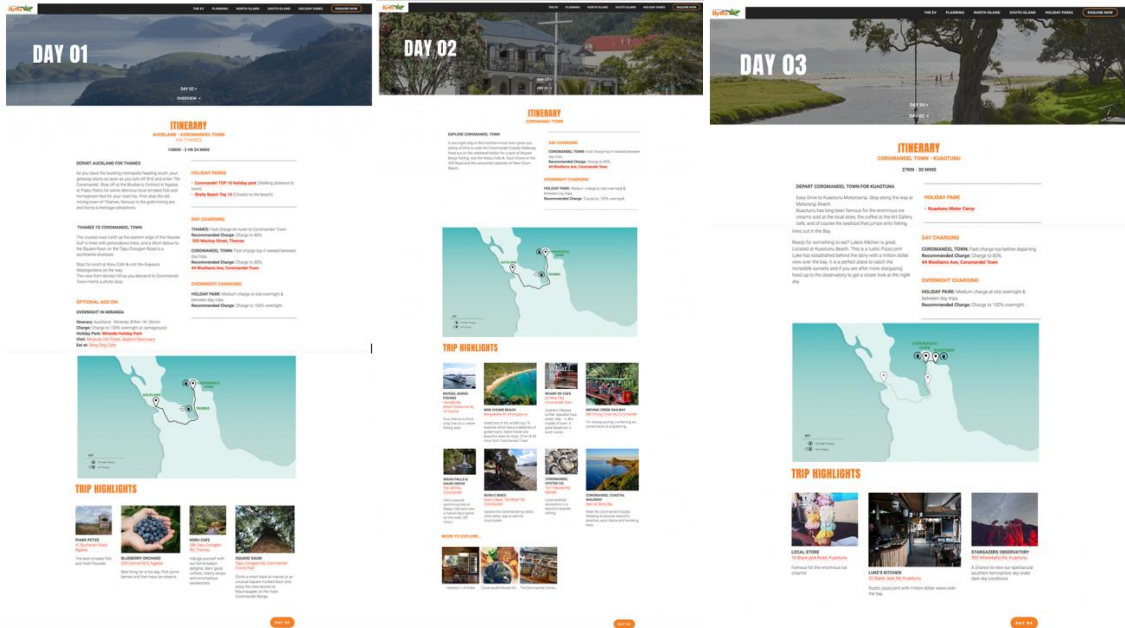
THE EV PLANNING NORTH ISLAND SOUTH ISLAND HOLIDAY PARKS ENQUIRE NOW

DAY 01

DAY 02
OVERVIEW

ITINERARY
AUCKLAND - COROMANDEL TOWN

158KM - 2 HR 24 MINS

DEPART AUCKLAND FOR THAMES

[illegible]

HOLIDAY PARKS

• Coromandel TOP 10 Holiday park
• Shelly Beach Top 10

THAMES TO COROMANDEL TOWN

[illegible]

DAY CHARGING

THAMES: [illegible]
Recommended Charge: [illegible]
305 Mackay Street, Thames

COROMANDEL TOWN: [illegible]
Recommended Charge: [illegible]
44 Woollams Ave, Coromandel Town

OVERNIGHT CHARGING

HOLIDAY PARK: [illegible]
Recommended Charge: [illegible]

OPTIONAL ADD ON:

OVERNIGHT IN MIRANDA

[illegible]

AUCKLAND
COROMANDEL TOWN
THAMES

TRIP HIGHLIGHTS

PHAR PITTES
BLUEBERRY ORCHARD
SORU CAFE
SQUARE KAURI

DAY 02

DAY 02

ITINERARY
COROMANDEL TOWN

EXPLORE COROMANDEL TOWN

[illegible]

DAY CHARGING

COROMANDEL TOWN: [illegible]
Recommended Charge: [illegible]
44 Woollams Ave, Coromandel Town

OVERNIGHT CHARGING

HOLIDAY PARK: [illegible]
Recommended Charge: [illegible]

TRIP HIGHLIGHTS

MUSSEL BARGE FISHING
NEW CHUMS BEACH
DRIVING CREEK RAILWAY
DUKE'S BEDS
COROMANDEL OYSTER CO.
COROMANDEL COASTAL WALKWAY

MORE TO EXPLORE...

DAY 03

DAY 03

DAY 04
OVERVIEW

ITINERARY
COROMANDEL TOWN - KUAOTUNU

27KM - 30 MINS

DEPART COROMANDEL TOWN FOR KUAOTUNU

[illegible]

HOLIDAY PARK

• Kuaotunu Motor Camp

DAY CHARGING

COROMANDEL TOWN: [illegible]
Recommended Charge: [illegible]
44 Woollams Ave, Coromandel Town

OVERNIGHT CHARGING

HOLIDAY PARK: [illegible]
Recommended Charge: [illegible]

TRIP HIGHLIGHTS

LOCAL STORE
LUKE'S KITCHEN
STARGAZERS OBSERVATORY

DAY 04